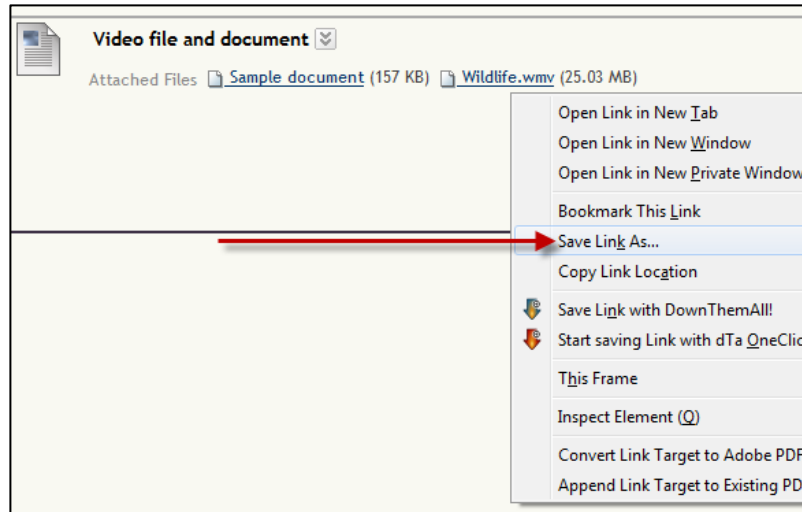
Video file and document

Attached Files Sample document (157 KB) Wildlife.wmv (25.03 MB)

Open Link in New Tab
Open Link in New Window
Open Link in New Private Window
Bookmark This Link
Save Link As...
Copy Link Location
Save Link with DownThemAll!
Start saving Link with dTa OneClic
This Frame
Inspect Element (Q)
Convert Link Target to Adobe PDF
Append Link Target to Existing PD